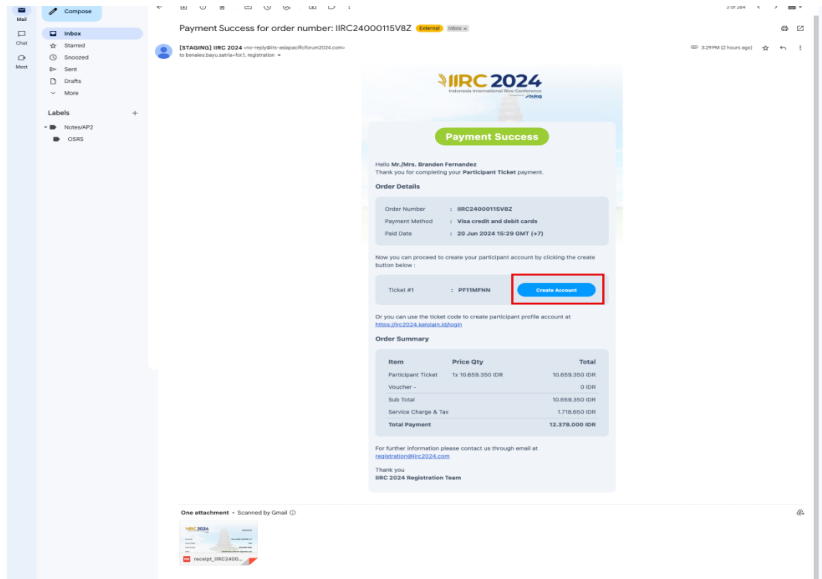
Mail
Chat
Meet

Compose
Inbox
Starred
Snoozed
Sent
Drafts
More

Labels
Notes/AP2
OSRS

Payment Success for order number: IIRC24000115V8Z External Inbox ×

[STAGING] IIRC 2024 <no-reply@iirc-asiapacificforum2024.com>
to benalex.bayu.satria+for1, registration

3:29 PM (2 hours ago)

IIRC 2024
Indonesia International Rice Conference

Payment Success

Hello Mr./Mrs. Branden Fernandez
Thank you for completing your Participant Ticket payment.

Order Details

Order Number : IIRC24000115V8Z
Payment Method : Visa credit and debit cards
Paid Date : 20 Jun 2024 15:29 GMT (+7)

Now you can proceed to create your participant account by clicking the create button below :

Ticket #1 : PF11MFNN
Create Account

Or you can use the ticket code to create participant profile account at https://iirc2024.ketolain.id/login

Order Summary

| Item | Price Qty | Total |
|---|---|---|
| Participant Ticket | 1x 10.659.350 IDR | 10.659.350 IDR |
| Voucher - | | 0 IDR |
| Sub Total | | 10.659.350 IDR |
| Service Charge & Tax | | 1.718.650 IDR |
| Total Payment | | 12.378.000 IDR |

For further information please contact us through email at registration@iirc2024.com

Thank you
IIRC 2024 Registration Team

One attachment • Scanned by Gmail

receipt_IIRC2400...